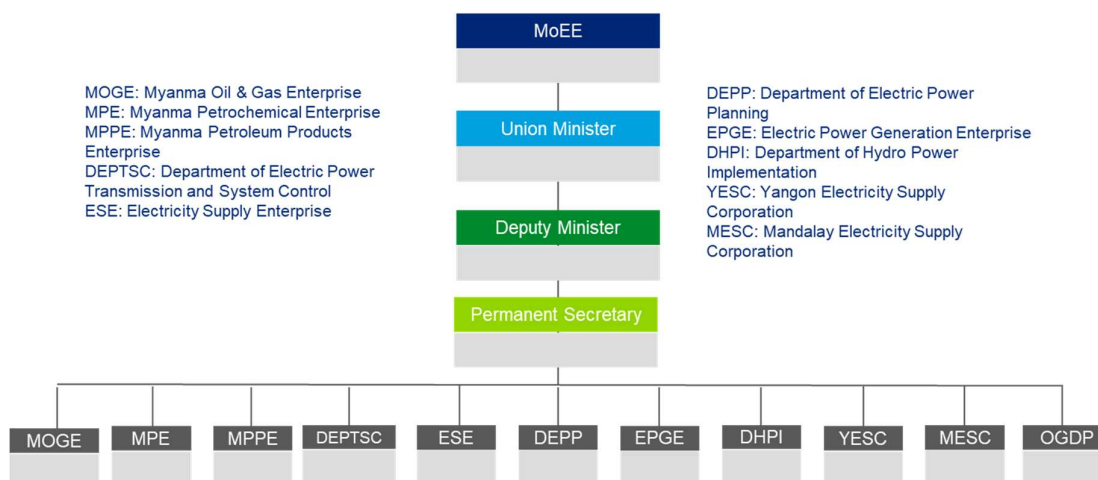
MoEE

MOGE: Myanma Oil & Gas Enterprise
MPE: Myanma Petrochemical Enterprise
MPPE: Myanma Petroleum Products Enterprise
DEPTSC: Department of Electric Power Transmission and System Control
ESE: Electricity Supply Enterprise

Union Minister

DEPP: Department of Electric Power Planning
EPGE: Electric Power Generation Enterprise
DHPI: Department of Hydro Power Implementation
YESC: Yangon Electricity Supply Corporation
MESC: Mandalay Electricity Supply Corporation

Deputy Minister

Permanent Secretary

MOGE

MPE

MPPE

DEPTSC

ESE

DEPP

EPGE

DHPI

YESC

MESC

OGDP